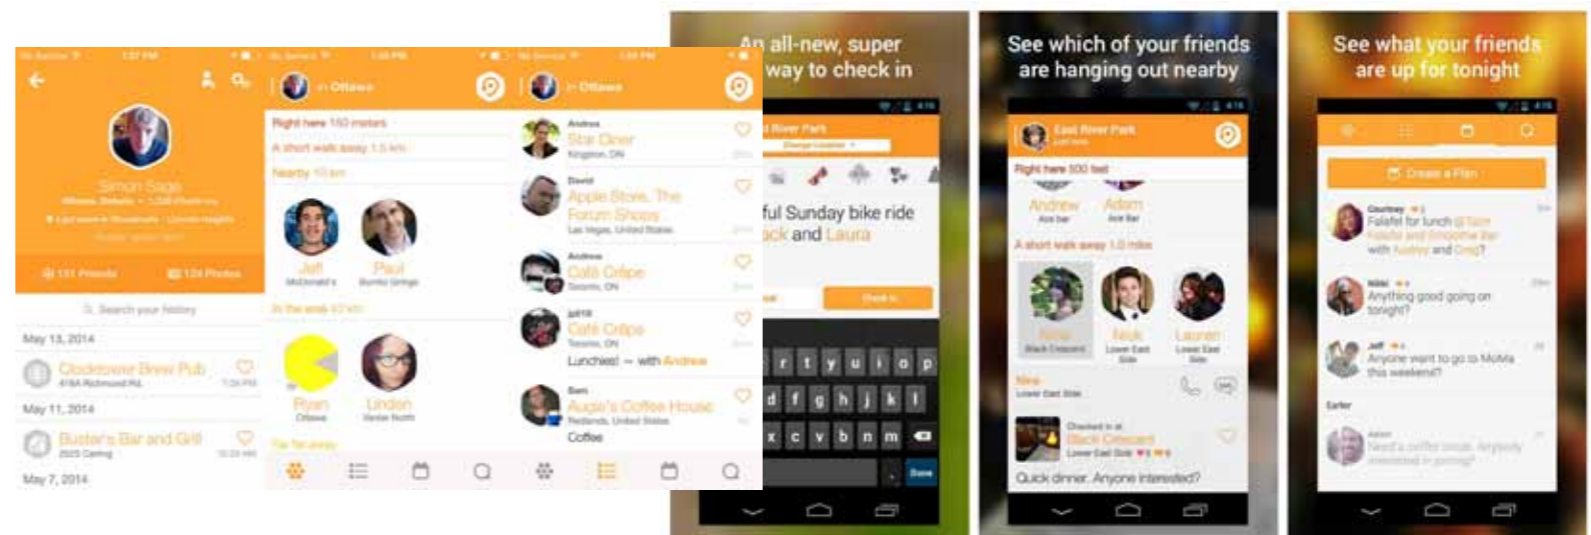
Simon Sage

131 Friends 124 Photos

Search your history

May 13, 2014

Clocktower Brew Pub

May 11, 2014

Buster's Bar and Grill

May 7, 2014

in Ottawa

Right here 150 meters

A short walk away 1.5 km

Nearby 10 km

Jeff McDonald's

Paul Burrito Gringo

In the area 40 km

Ryan Ottawa

Linden

Far far away

in Ottawa

Andrew Star Diner Kingston, ON

David Apple Store, The Forum Shops Las Vegas, United States

Andrew Café Crêpe Toronto, ON

Café Crêpe Toronto, ON

Lunches! — with Andrew

Sam Augie's Coffee House Redlands, United States

Coffee

An all-new, super way to check in

River Park

ful Sunday bike ride ack and Laura

Check in

r t y u i o p

d f g h j k l

x c v b n m

Done

See which of your friends are hanging out nearby

East River Park

Right here 500 feet

Andrew

Adam

A short walk away 1.0 miles

Nina Black Crescent

Nick Lower East Side

Lauren Lower East Side

Nina Lower East Side

Checked in at Black Crescent

Lower East Side

Quick dinner. Anyone interested?

See what your friends are up for tonight

Create a Plan

Courtney Falafel for lunch @ Taim Falafel and Smoothie Bar with Audrey and Greg?

Nikki Anything good going on tonight?

Jeff Anyone want to go to MoMa this weekend?

Earlier

Need a coffee break. Anybody interested in going?